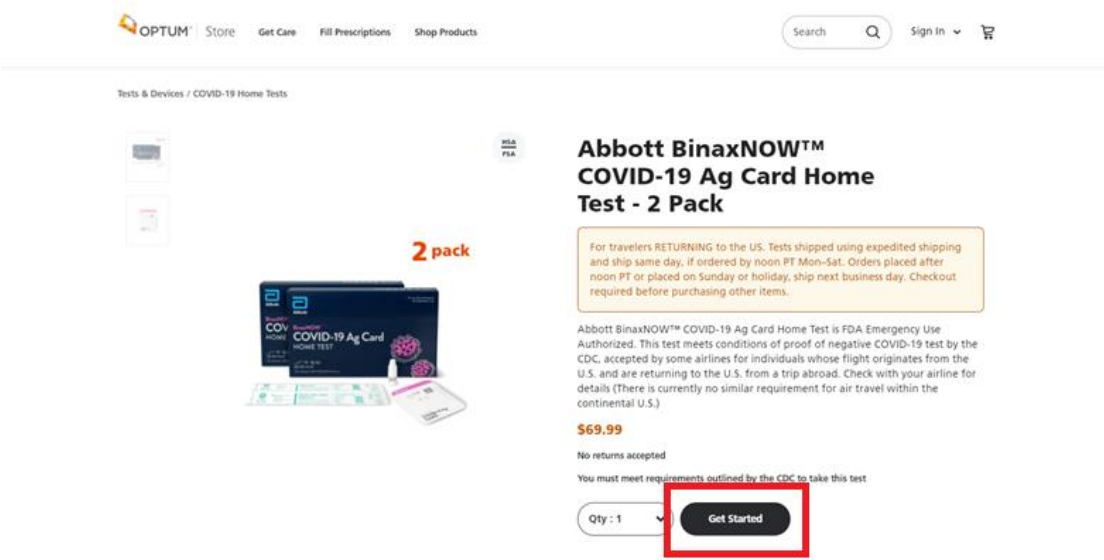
OPTUM | Store Get Care Fill Prescriptions Shop Products Search Sign In

Tests & Devices / COVID-19 Home Tests

HSA FSA

2 pack

BinaxNOW COVID-19 Ag Card HOME TEST

Abbott BinaxNOW™ COVID-19 Ag Card Home Test - 2 Pack

For travelers RETURNING to the US. Tests shipped using expedited shipping and ship same day, if ordered by noon PT Mon-Sat. Orders placed after noon PT or placed on Sunday or holiday, ship next business day. Checkout required before purchasing other items.

Abbott BinaxNOW™ COVID-19 Ag Card Home Test is FDA Emergency Use Authorized. This test meets conditions of proof of negative COVID-19 test by the CDC, accepted by some airlines for individuals whose flight originates from the U.S. and are returning to the U.S. from a trip abroad. Check with your airline for details (There is currently no similar requirement for air travel within the continental U.S.)

$69.99

No returns accepted

You must meet requirements outlined by the CDC to take this test

Qty : 1

Get Started